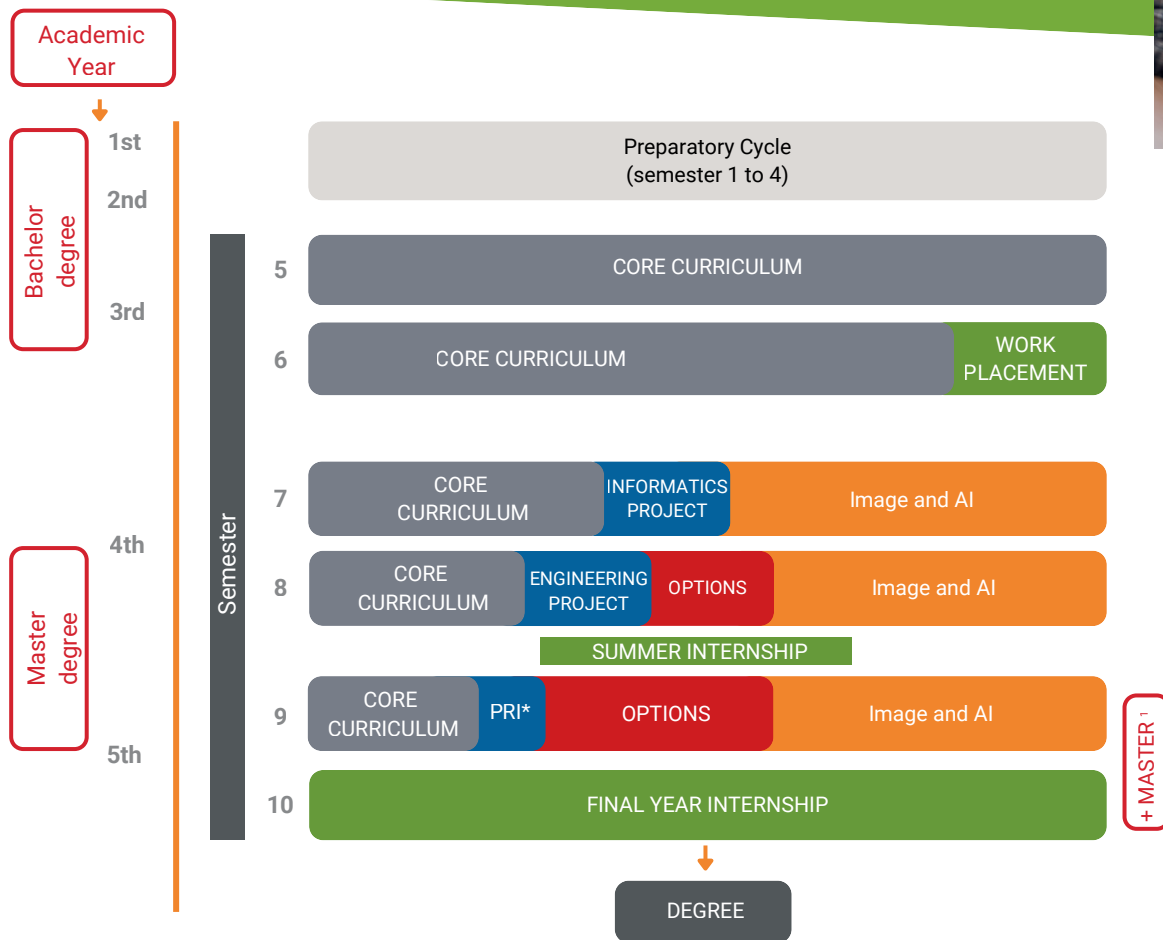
Academic Year

Bachelor degree

1st

2nd

3rd

Master degree

4th

5th

Semester

Preparatory Cycle
(semester 1 to 4)

5 CORE CURRICULUM

6 CORE CURRICULUM WORK PLACEMENT

7 CORE CURRICULUM INFORMATICS PROJECT Image and AI

8 CORE CURRICULUM ENGINEERING PROJECT OPTIONS Image and AI

SUMMER INTERNSHIP

9 CORE CURRICULUM PRI* OPTIONS Image and AI

10 FINAL YEAR INTERNSHIP

+ MASTER ¹

DEGREE